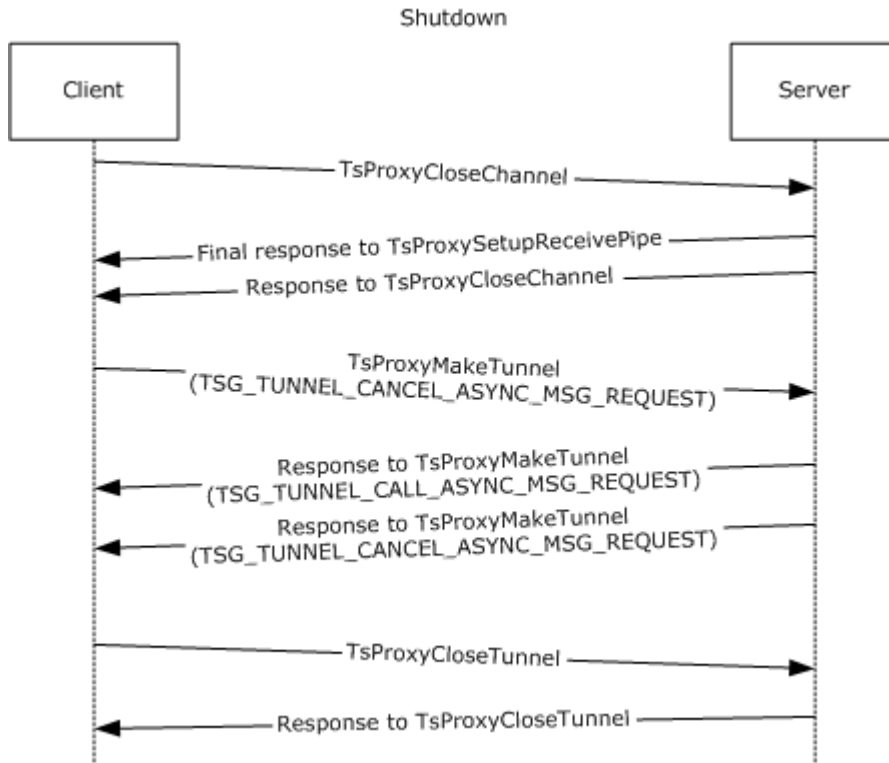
Shutdown

Client

Server

TsProxyCloseChannel

Final response to TsProxySetupReceivePipe

Response to TsProxyCloseChannel

TsProxyMakeTunnel (TSG_TUNNEL_CANCEL_ASYNC_MSG_REQUEST)

Response to TsProxyMakeTunnel (TSG_TUNNEL_CALL_ASYNC_MSG_REQUEST)

Response to TsProxyMakeTunnel (TSG_TUNNEL_CANCEL_ASYNC_MSG_REQUEST)

TsProxyCloseTunnel

Response to TsProxyCloseTunnel